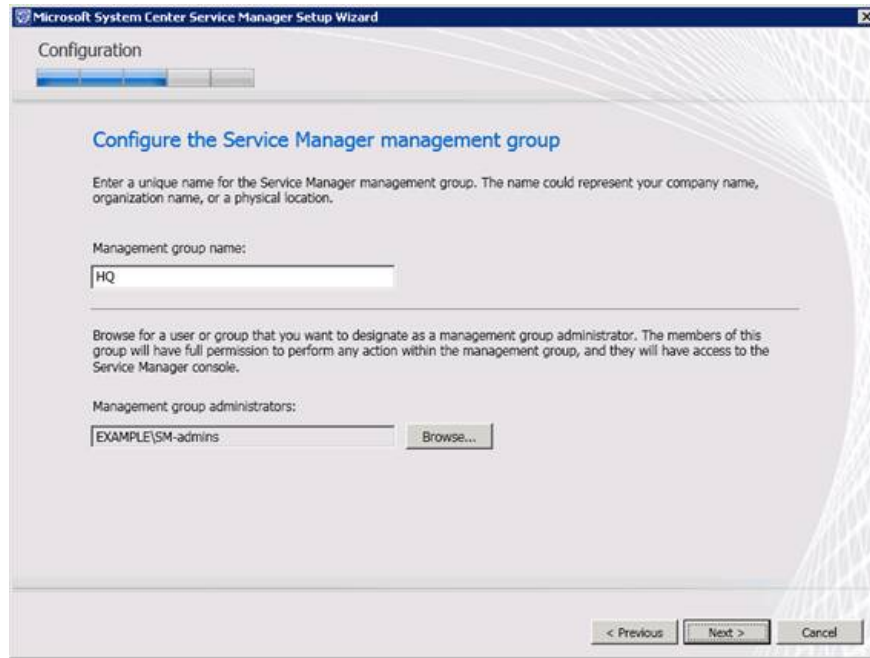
Microsoft System Center Service Manager Setup Wizard

Configuration

Configure the Service Manager management group

Enter a unique name for the Service Manager management group. The name could represent your company name, organization name, or a physical location.

Management group name:

HQ

Browse for a user or group that you want to designate as a management group administrator. The members of this group will have full permission to perform any action within the management group, and they will have access to the Service Manager console.

Management group administrators:

EXAMPLE\SM-admins

Browse...

< Previous

Next >

Cancel